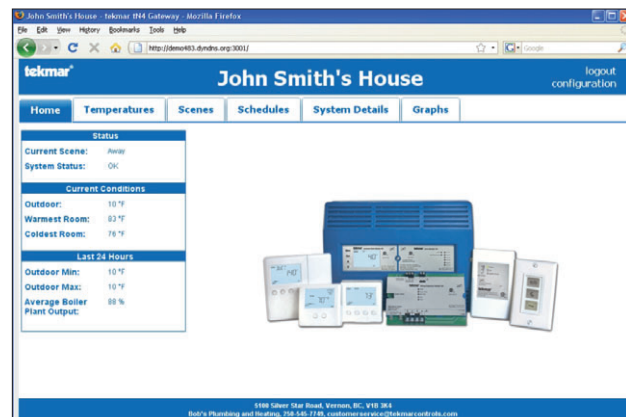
John Smith's House - tekmar tN4 Gateway - Mozilla Firefox

File Edit View History Bookmarks Tools Help

http://demo463.dyndns.org:3001/

Google

tekmar®

John Smith's House

logout
configuration

Home | Temperatures | Scenes | Schedules | System Details | Graphs

Status

Current Scene: Away

System Status: OK

Current Conditions

Outdoor: 10 °F

Warmest Room: 83 °F

Coldest Room: 76 °F

Last 24 Hours

Outdoor Min: 10 °F

Outdoor Max: 10 °F

Average Boiler Plant Output: 88 %

5100 Silver Star Road, Vernon, BC, V1B 3K4
Bob's Plumbing and Heating, 250-545-7749, customerservice@tekmarcontrols.com